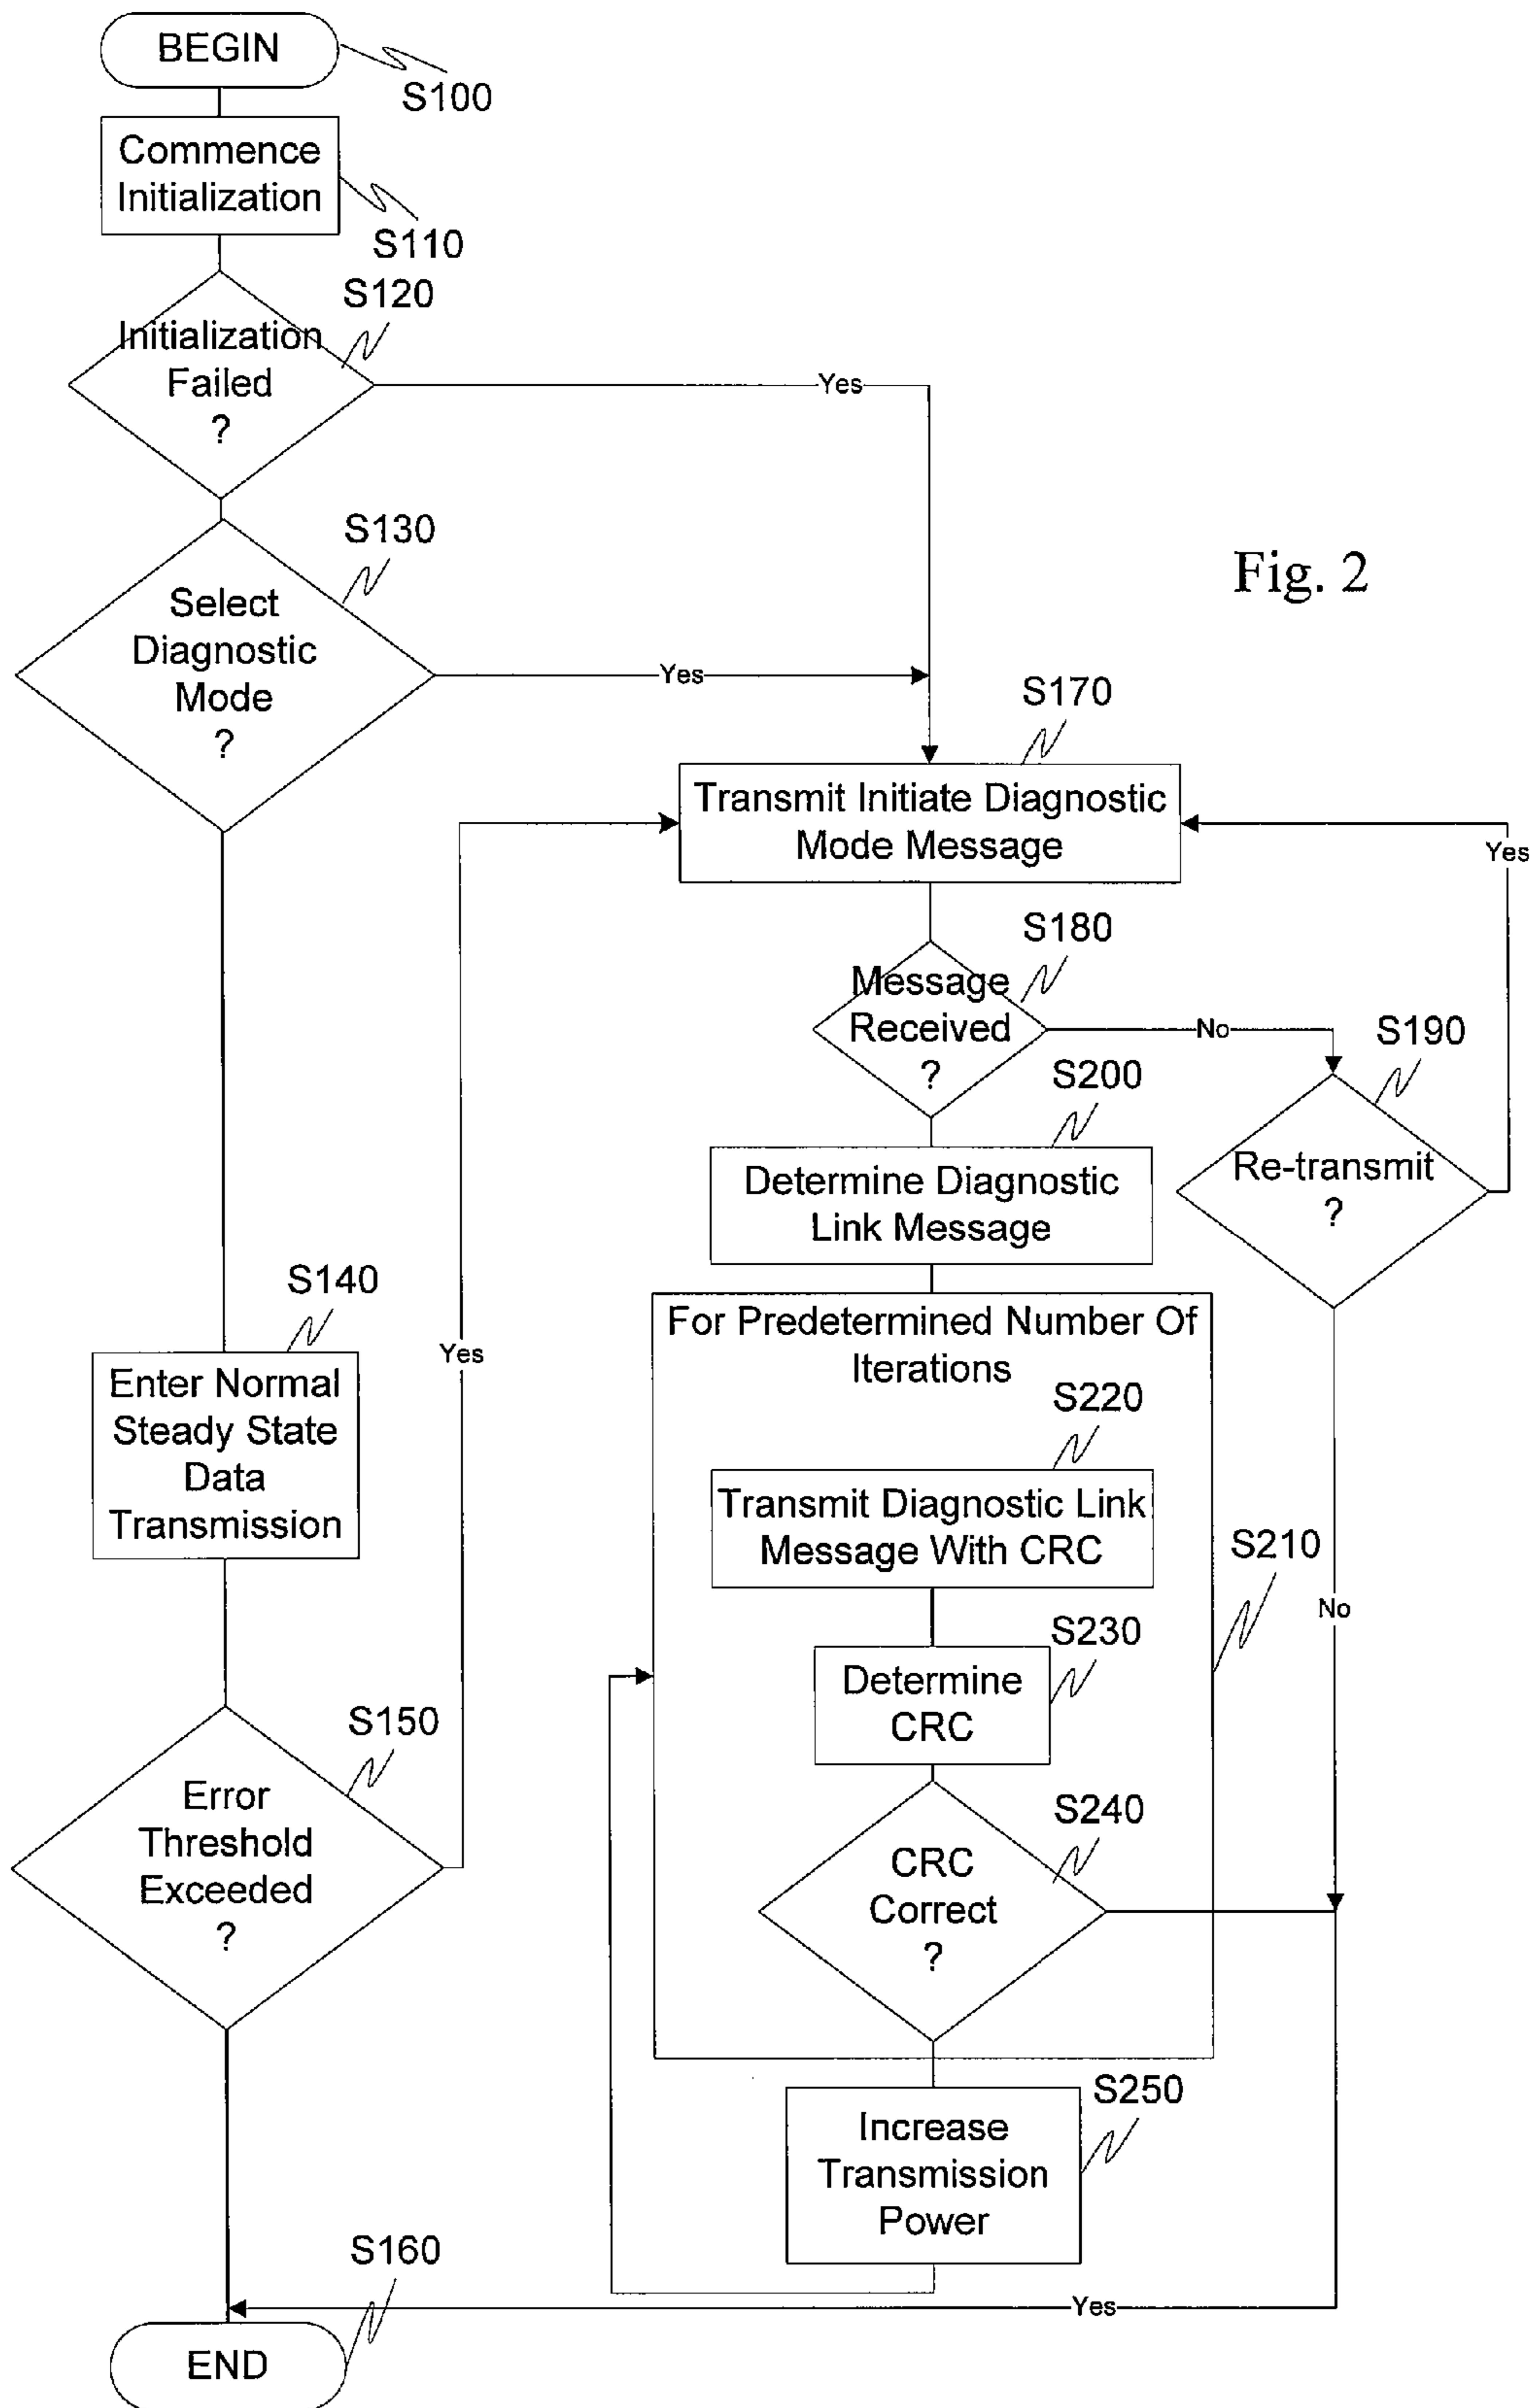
BEGIN
S100
Commence Initialization
S110
S120
Initialization Failed ?
Yes
S130
Select Diagnostic Mode ?
Yes
Fig. 2
S170
Transmit Initiate Diagnostic Mode Message
Yes
S180
Message Received ?
No
S190
S200
Re-transmit ?
Determine Diagnostic Link Message
S140
For Predetermined Number Of Iterations
Yes
S220
Enter Normal Steady State Data Transmission
Transmit Diagnostic Link Message With CRC
S210
No
S230
Determine CRC
S150
S240
Error Threshold Exceeded ?
CRC Correct ?
S250
Increase Transmission Power
S160
Yes
END